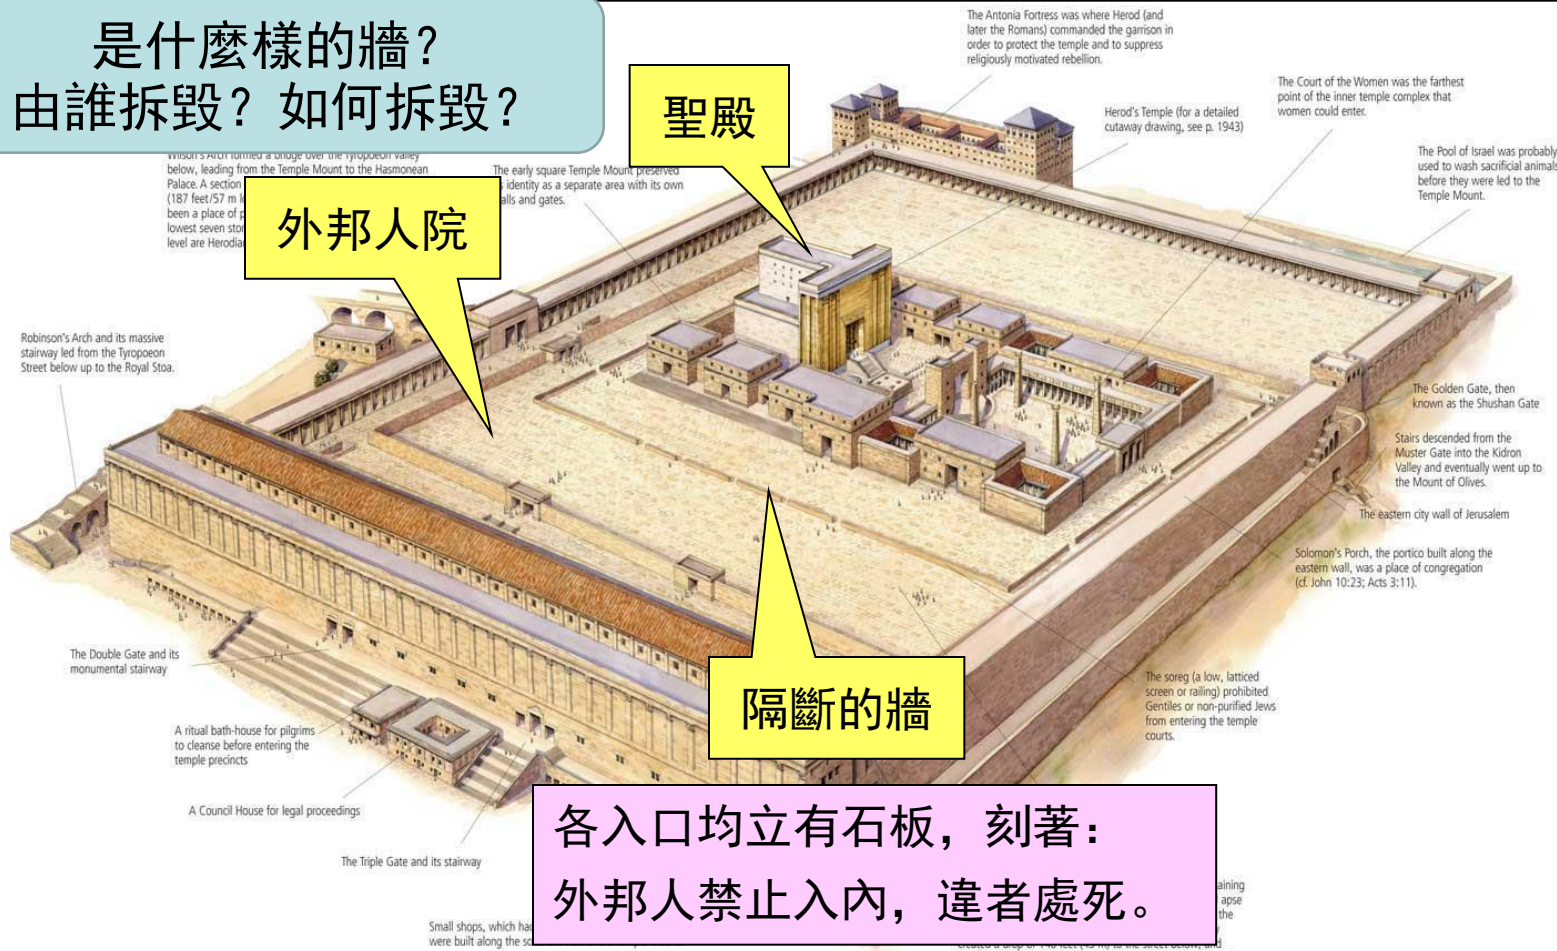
是什麼樣的牆？
由誰拆毀？如何拆毀？

聖殿

外邦人院

隔斷的牆

各入口均立有石板，刻著：
外邦人禁止入內，違者處死。

The Antonia Fortress was where Herod (and later the Romans) commanded the garrison in order to protect the temple and to suppress religiously motivated rebellion.

The Court of the Women was the farthest point of the inner temple complex that women could enter.

Herod's Temple (for a detailed cutaway drawing, see p. 1943)

The Pool of Israel was probably used to wash sacrificial animals before they were led to the Temple Mount.

Wilson's Arch formed a bridge over the Tyropoeon Valley below, leading from the Temple Mount to the Hasmonean Palace. A section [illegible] (187 feet/57 m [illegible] been a place of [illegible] lowest seven sto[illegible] level are Herodia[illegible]

The early square Temple Mount preserved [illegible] identity as a separate area with its own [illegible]alls and gates.

Robinson's Arch and its massive stairway led from the Tyropoeon Street below up to the Royal Stoa.

The Golden Gate, then known as the Shushan Gate

Stairs descended from the Muster Gate into the Kidron Valley and eventually went up to the Mount of Olives.

The eastern city wall of Jerusalem

Solomon's Porch, the portico built along the eastern wall, was a place of congregation (cf. John 10:23; Acts 3:11).

The Double Gate and its monumental stairway

The soreg (a low, latticed screen or railing) prohibited Gentiles or non-purified Jews from entering the temple courts.

A ritual bath-house for pilgrims to cleanse before entering the temple precincts

A Council House for legal proceedings

The Triple Gate and its stairway

Small shops, which ha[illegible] were built along the s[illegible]

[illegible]aining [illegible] apse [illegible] the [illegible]

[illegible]